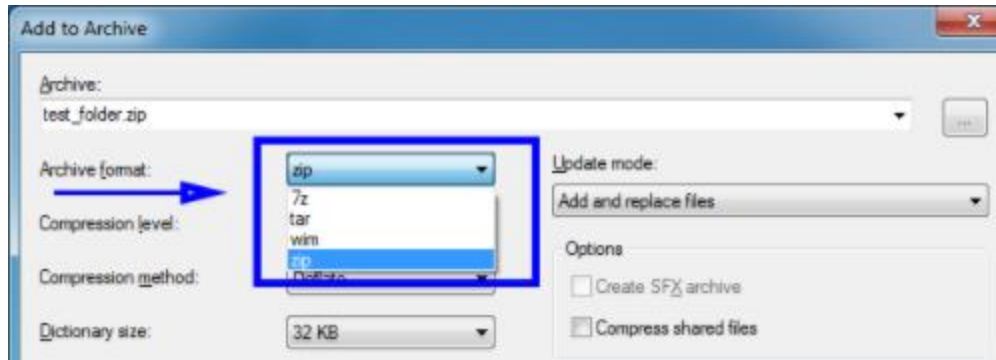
Add to Archive

Archive:
test_folder.zip
...

Archive format:
zip
7z
tar
wim
zip

Update mode:
Add and replace files

Compression level:

Options

Compression method:
Deflate

Create SFX archive

Dictionary size:
32 KB

Compress shared files